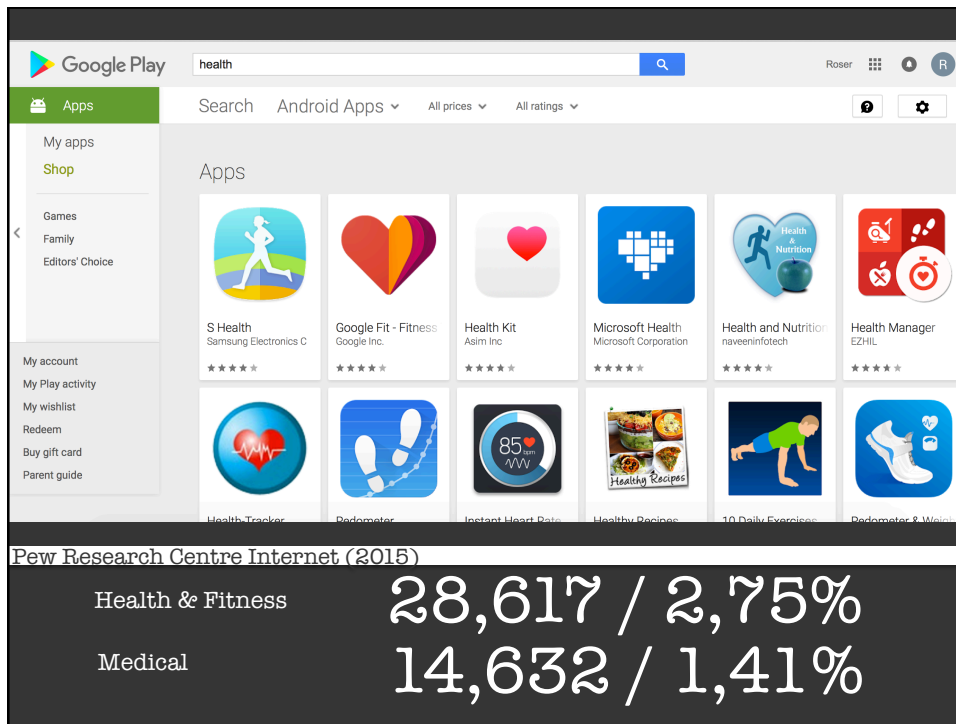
Google Play

health

Roser

R

Apps

Search

Android Apps

All prices

All ratings

My apps

Shop

Games

Family

Editors' Choice

My account

My Play activity

My wishlist

Redeem

Buy gift card

Parent guide

Apps

S Health
Samsung Electronics C

Google Fit - Fitness
Google Inc.

Health Kit
Asim Inc

Microsoft Health
Microsoft Corporation

Health and Nutrition
naveeninfotech

Health Manager
EZHIL

Health & Nutrition

85 bpm

Healthy Recipes

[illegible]

Pew Research Centre Internet (2015)

Health & Fitness 28,617 / 2,75%

Medical 14,632 / 1,41%